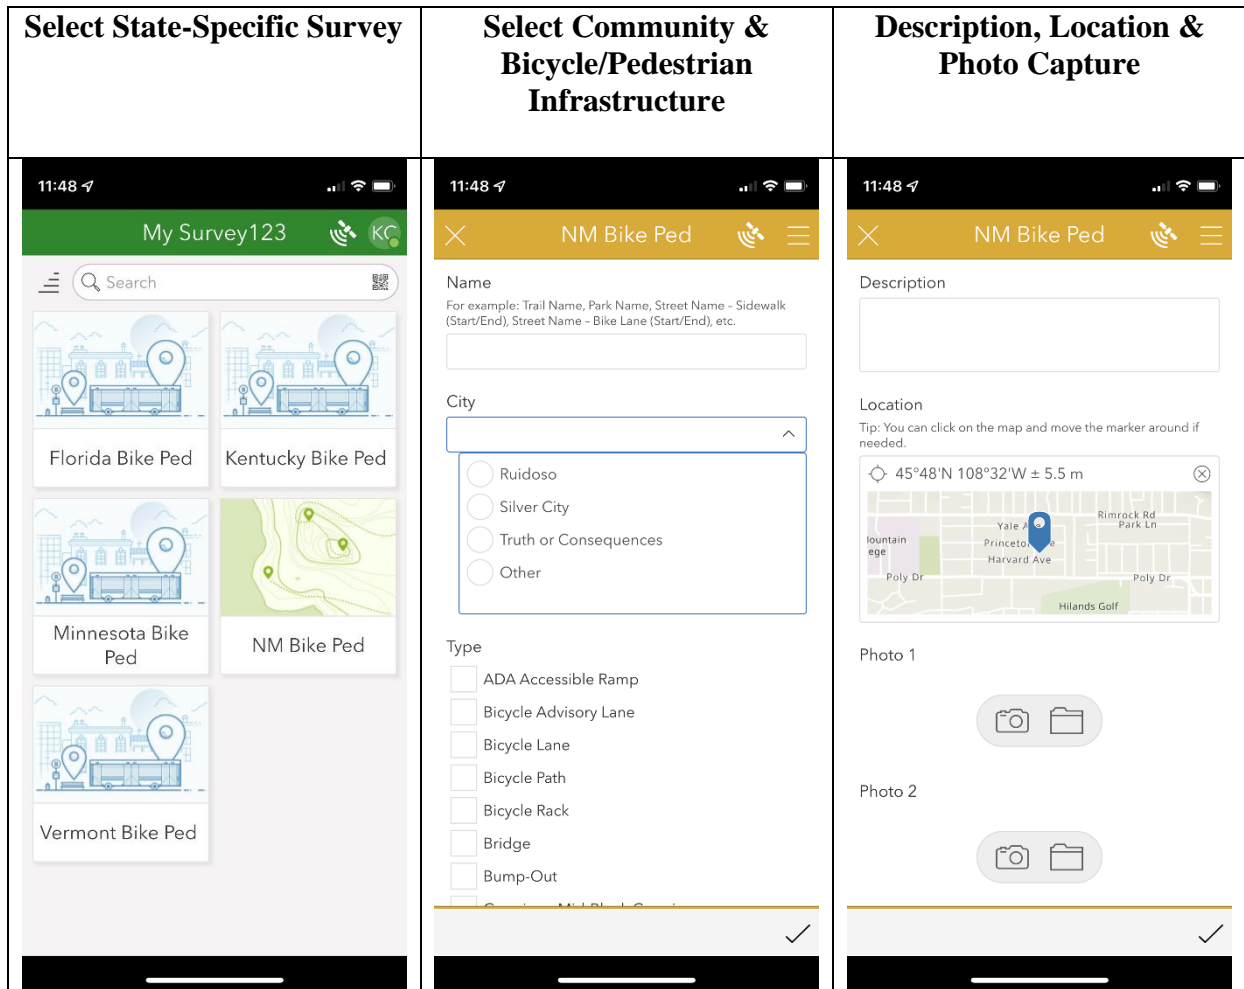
| Select State-Specific Survey | Select Community & Bicycle/Pedestrian Infrastructure | Description, Location & Photo Capture |
|---|---|---|

11:48

My Survey123 KC

Search

Florida Bike Ped

Kentucky Bike Ped

Minnesota Bike Ped

NM Bike Ped

Vermont Bike Ped

11:48

NM Bike Ped

Name

For example: Trail Name, Park Name, Street Name - Sidewalk (Start/End), Street Name - Bike Lane (Start/End), etc.

City

Ruidoso

Silver City

Truth or Consequences

Other

Type

ADA Accessible Ramp

Bicycle Advisory Lane

Bicycle Lane

Bicycle Path

Bicycle Rack

Bridge

Bump-Out

11:48

NM Bike Ped

Description

Location

Tip: You can click on the map and move the marker around if needed.

45°48'N 108°32'W ± 5.5 m

Yale A

Rimrock Rd

Park Ln

lountain ege

Princeton Ave

Harvard Ave

Poly Dr

Poly Dr

Hilands Golf

Photo 1

Photo 2